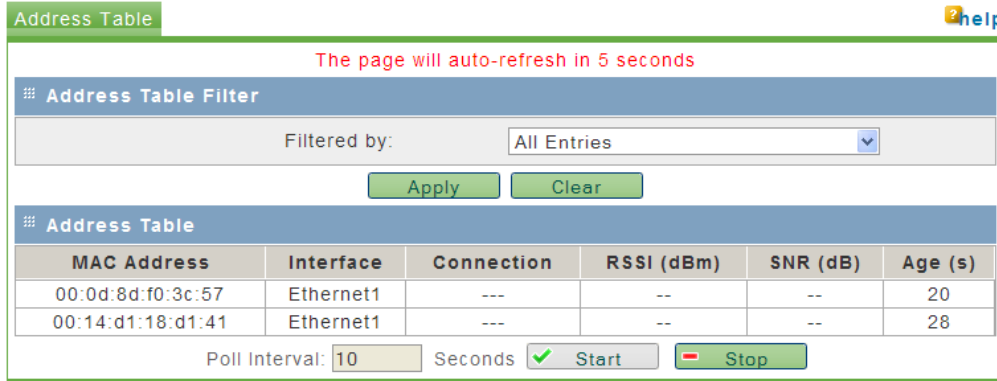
Address Table

help

The page will auto-refresh in 5 seconds

Address Table Filter

Filtered by: All Entries

Apply Clear

Address Table

| MAC Address | Interface | Connection | RSSI (dBm) | SNR (dB) | Age (s) |
|---|---|---|---|---|---|
| 00:0d:8d:f0:3c:57 | Ethernet1 | --- | -- | -- | 20 |
| 00:14:d1:18:d1:41 | Ethernet1 | --- | -- | -- | 28 |

Poll Interval: 10 Seconds Start Stop